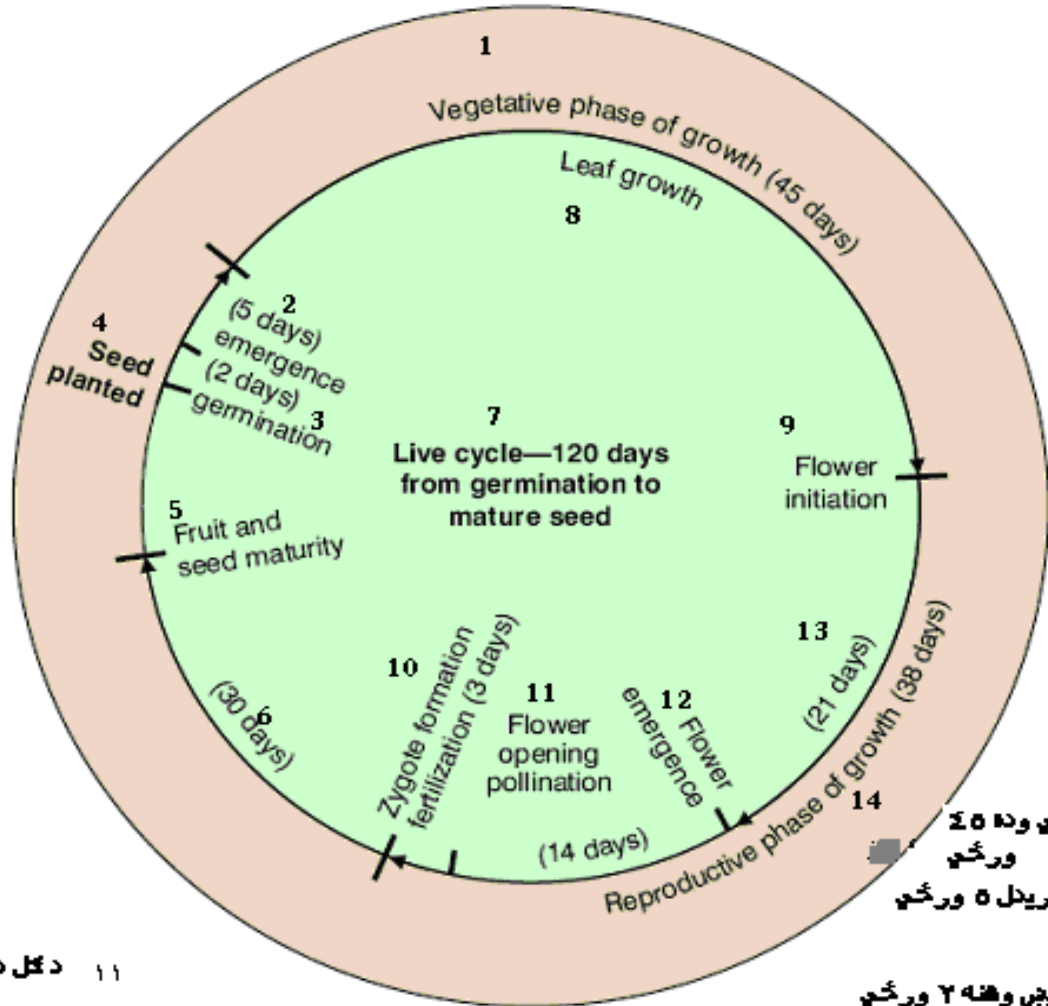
1

Vegetative phase of growth (45 days)

Leaf growth

8

4
Seed planted

2
(5 days)
emergence
(2 days)
germination
3

7
Live cycle—120 days from germination to mature seed

9
Flower initiation

5
Fruit and seed maturity

13

10
Zygote formation
fertilization (3 days)

11
Flower opening pollination

12
Flower emergence

(21 days)

Reproductive phase of growth (38 days)

(30 days)
6

(14 days)

14

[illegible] وده ٤٥
ورځې
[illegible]ریدل ٥ ورځې

١١ دګل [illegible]

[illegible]وهنه ٢ ورځې